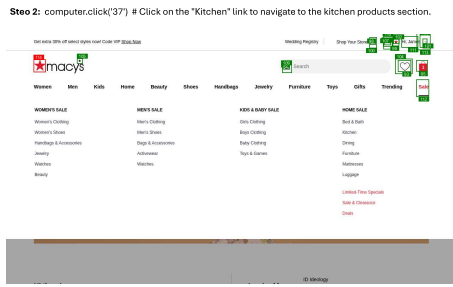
Steo 2: computer.click('37') # Click on the "Kitchen" link to navigate to the kitchen products section.

Get extra 30% off select styles now! Code VIP Shop Now

Wedding Registry | Shop Your Store

macy's

Search

Women Men Kids Home Beauty Shoes Handbags Jewelry Furniture Toys Gifts Trending Sale

WOMEN'S SALE
Women's Clothing
Women's Shoes
Handbags & Accessories
Jewelry
Watches
Beauty

MEN'S SALE
Men's Clothing
Men's Shoes
Bags & Accessories
Activewear
Watches

KIDS & BABY SALE
Girls Clothing
Boys Clothing
Baby Clothing
Toys & Games

HOME SALE
Bed & Bath
Kitchen
Dining
Furniture
Mattresses
Luggage

Limited-Time Specials
Sale & Clearance
Deals

ID Metrology